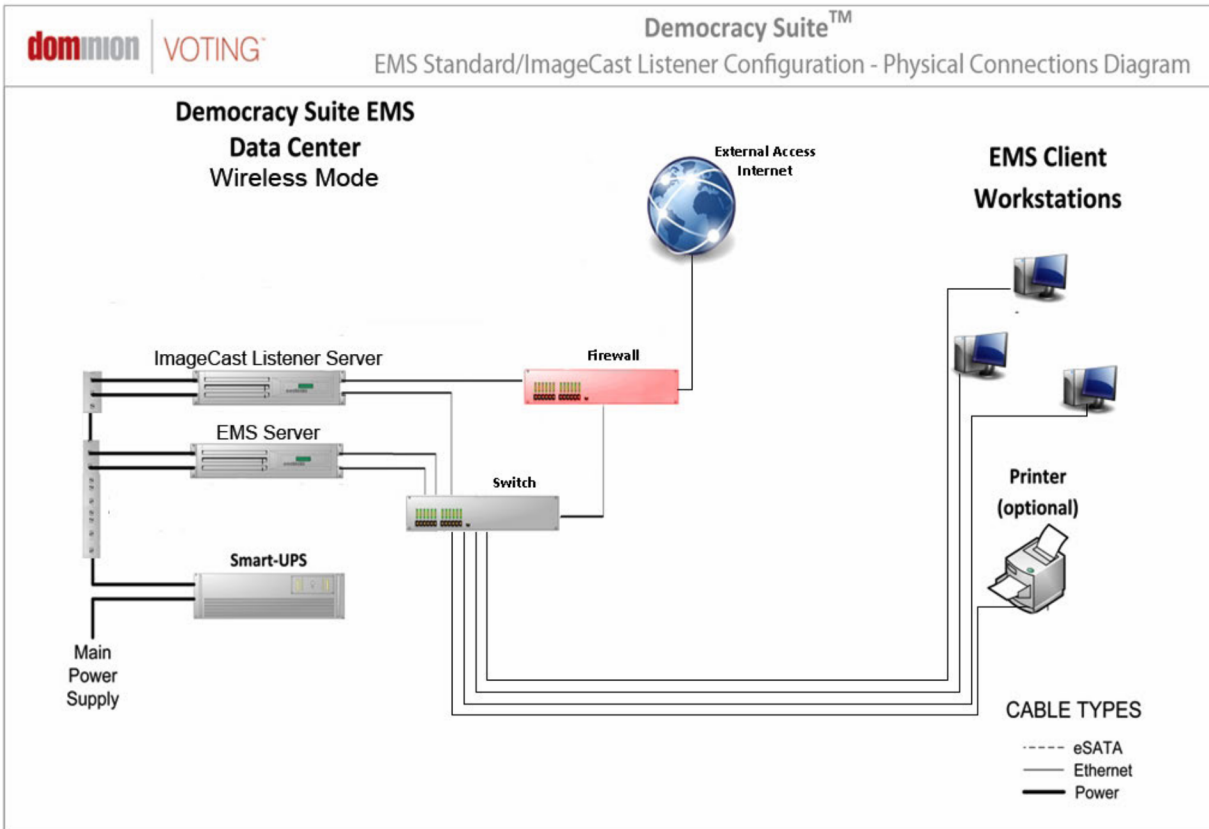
dominion VOTING

Democracy Suite™

EMS Standard/ImageCast Listener Configuration - Physical Connections Diagram

Democracy Suite EMS Data Center
Wireless Mode

External Access
Internet

EMS Client Workstations

ImageCast Listener Server

Firewall

EMS Server

Switch

Printer (optional)

Smart-UPS

Main Power Supply

CABLE TYPES

eSATA
Ethernet
Power